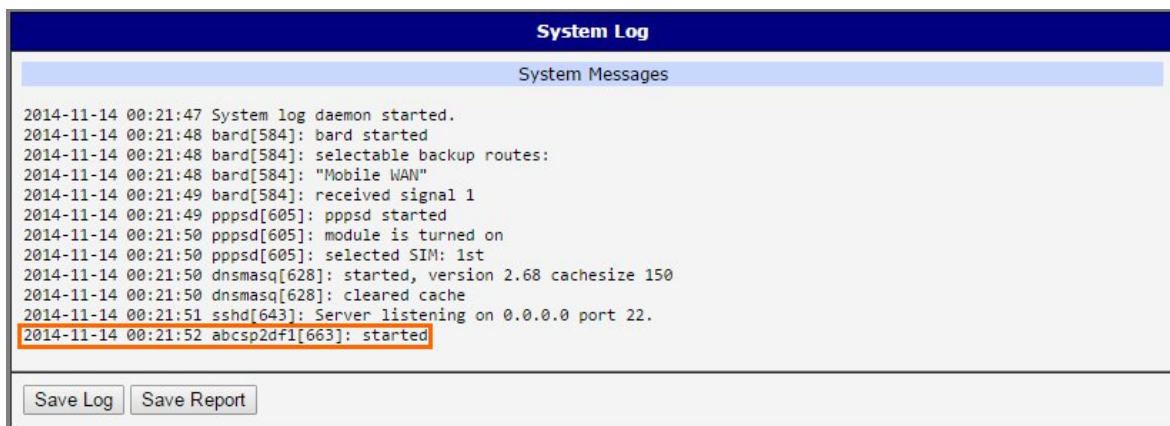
System Log

System Messages

2014-11-14 00:21:47 System log daemon started.
2014-11-14 00:21:48 bard[584]: bard started
2014-11-14 00:21:48 bard[584]: selectable backup routes:
2014-11-14 00:21:48 bard[584]: "Mobile WAN"
2014-11-14 00:21:49 bard[584]: received signal 1
2014-11-14 00:21:49 pppsd[605]: pppsd started
2014-11-14 00:21:50 pppsd[605]: module is turned on
2014-11-14 00:21:50 pppsd[605]: selected SIM: 1st
2014-11-14 00:21:50 dnsmasq[628]: started, version 2.68 cachesize 150
2014-11-14 00:21:50 dnsmasq[628]: cleared cache
2014-11-14 00:21:51 sshd[643]: Server listening on 0.0.0.0 port 22.
2014-11-14 00:21:52 abcsp2dfl[663]: started

Save Log | Save Report